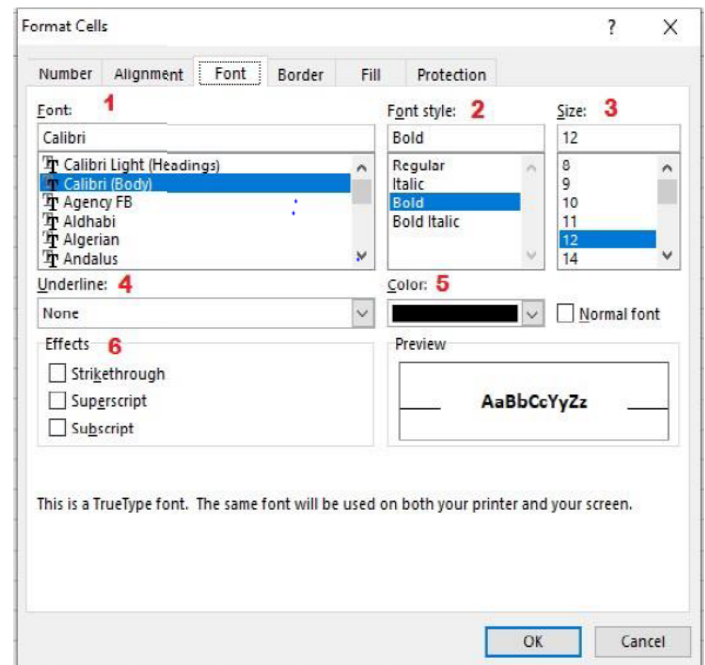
Format Cells ? X

Number Alignment Font Border Fill Protection

Font: 1

Calibri

Calibri Light (Headings)
Calibri (Body)
Agency FB
Aldhabi
Algerian
Andalus

Font style: 2

Bold

Regular
Italic
Bold
Bold Italic

Size: 3

12

8
9
10
11
12
14

Underline: 4

None

Color: 5

Normal font

Effects 6

Strikethrough
Superscript
Subscript

Preview

AaBbCcYyZz

This is a TrueType font. The same font will be used on both your printer and your screen.

OK Cancel